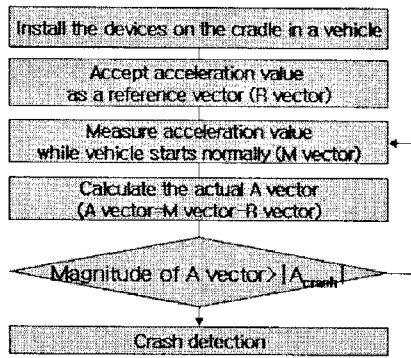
Install the devices on the cradle in a vehicle

Accept acceleration value as a reference vector (R vector)

Measure acceleration value while vehicle starts normally (M vector)

Calculate the actual A vector (A vector=M vector-R vector)

Magnitude of A vector> $|A_{crash}|$

Crash detection